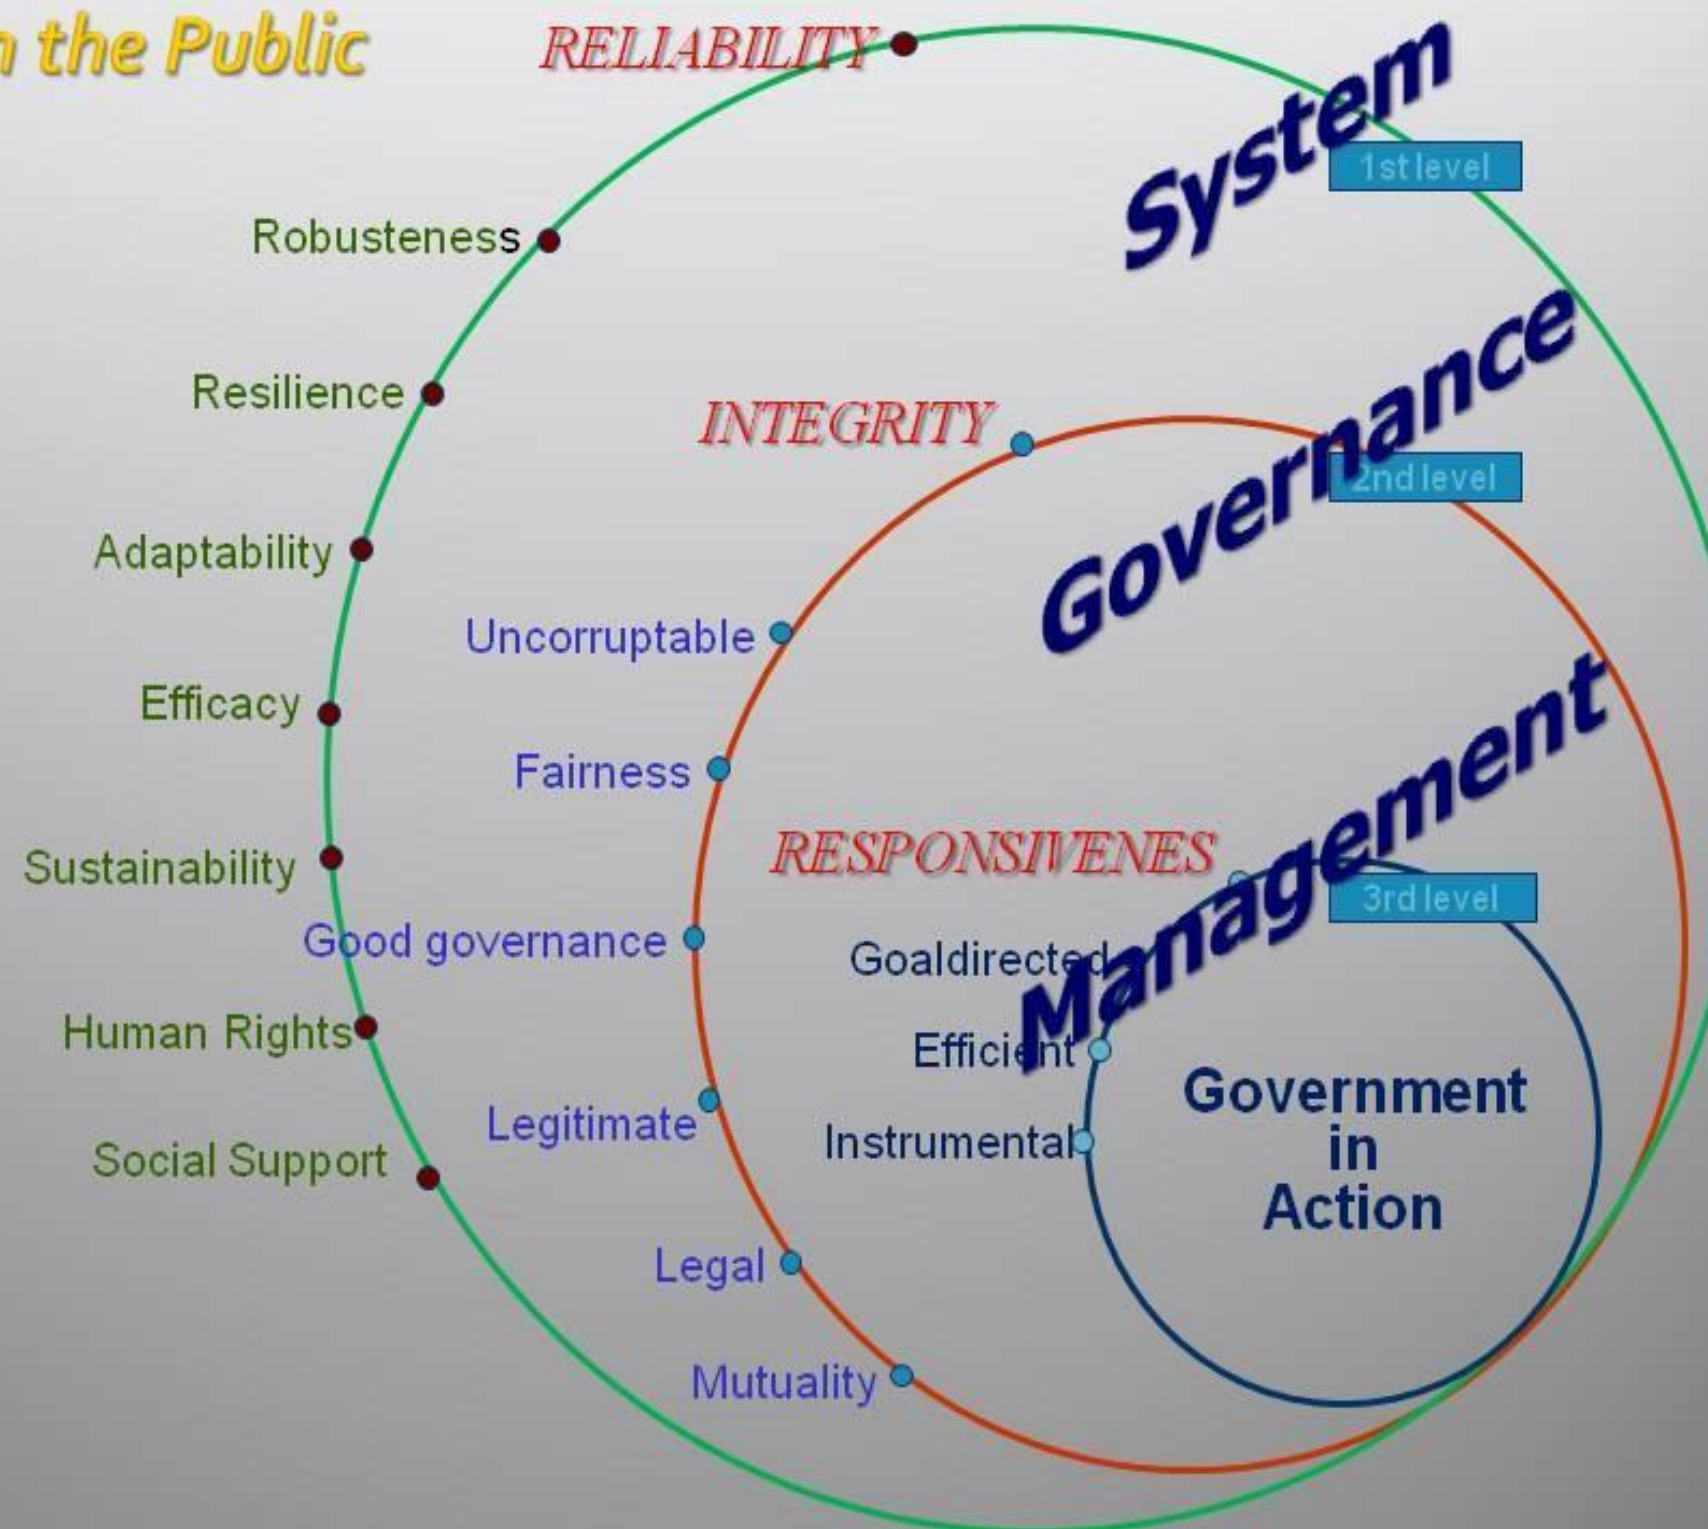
n the Public

RELIABILITY

System
1st level

Robusteness

Resilience

INTEGRITY

Governance
2nd level

Adaptability

Uncorruptable

Efficacy

Fairness

Management

RESPONSIVENES
3rd level

Sustainability

Good governance

Goaldirected

Human Rights

Efficient

Legitimate

Instrumental

Government in Action

Social Support

Legal

Mutuality